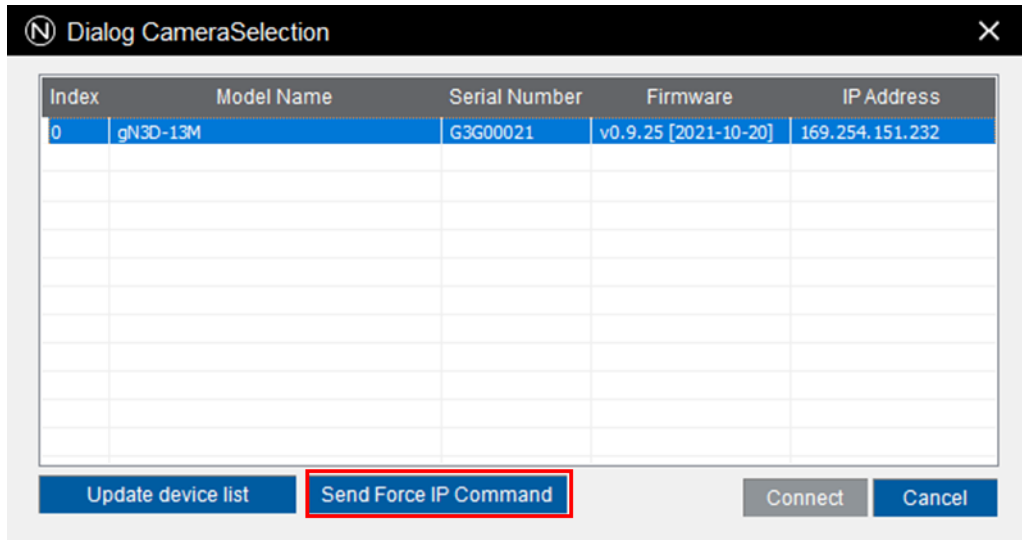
Ⓝ Dialog CameraSelection ✕

| Index | Model Name | Serial Number | Firmware | IP Address |
|---|---|---|---|---|
| 0 | gN3D-13M | G3G00021 | v0.9.25 [2021-10-20] | 169.254.151.232 |

Update device list | Send Force IP Command | Connect | Cancel